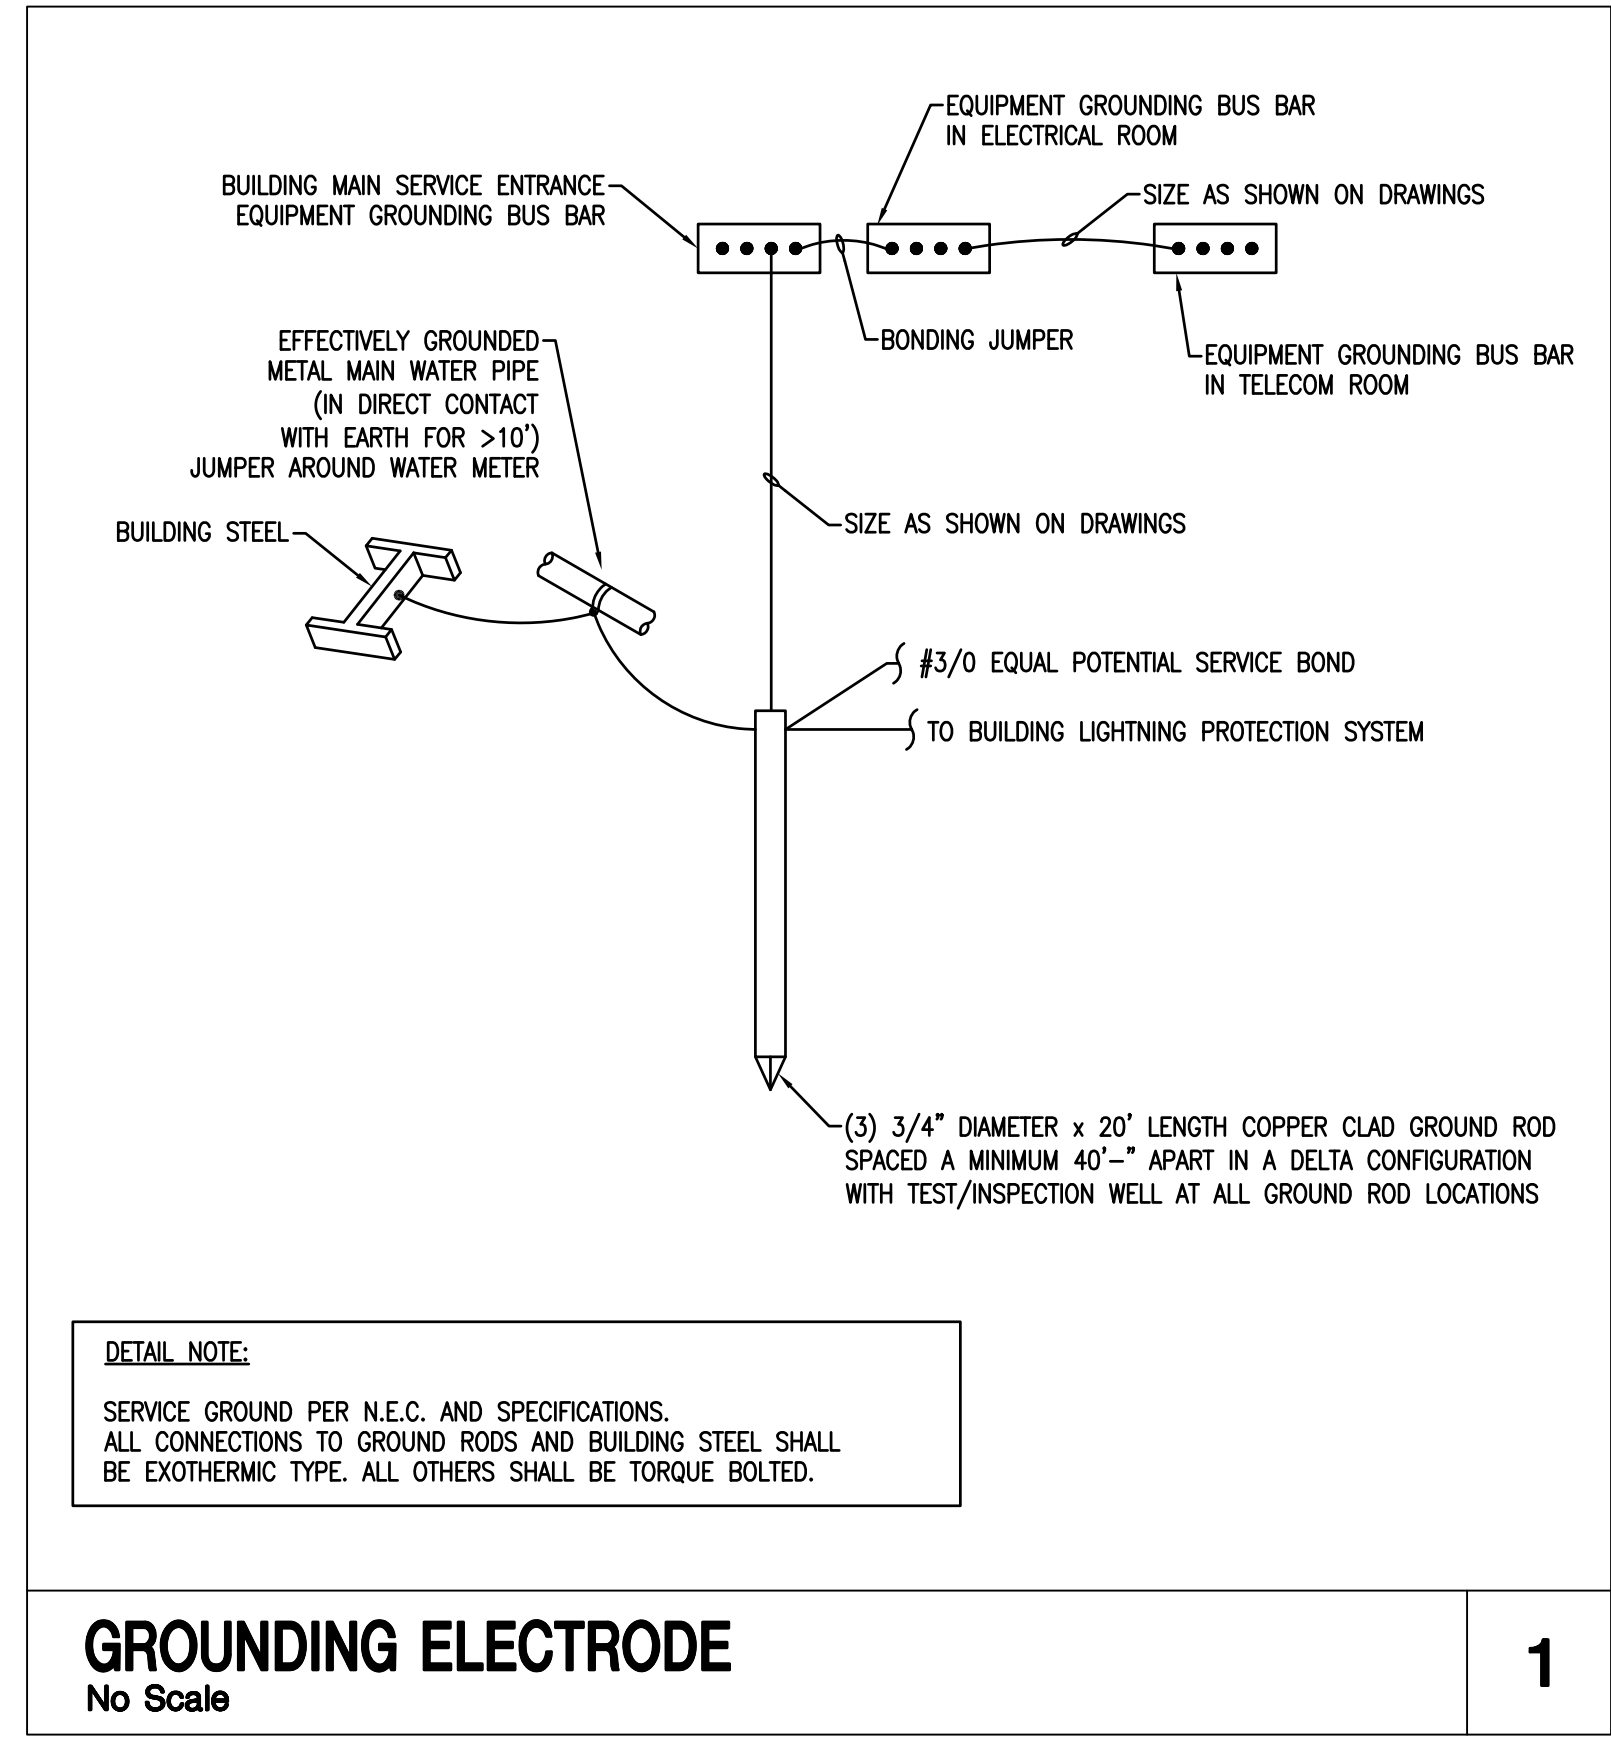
EQUIPMENT GROUNDING BUS BAR IN ELECTRICAL ROOM

BUILDING MAIN SERVICE ENTRANCE EQUIPMENT GROUNDING BUS BAR

SIZE AS SHOWN ON DRAWINGS

BONDING JUMPER

EQUIPMENT GROUNDING BUS BAR IN TELECOM ROOM

EFFECTIVELY GROUNDED METAL MAIN WATER PIPE (IN DIRECT CONTACT WITH EARTH FOR >10') JUMPER AROUND WATER METER

BUILDING STEEL

SIZE AS SHOWN ON DRAWINGS

#3/0 EQUAL POTENTIAL SERVICE BOND

TO BUILDING LIGHTNING PROTECTION SYSTEM

(3) 3/4" DIAMETER x 20' LENGTH COPPER CLAD GROUND ROD SPACED A MINIMUM 40'-" APART IN A DELTA CONFIGURATION WITH TEST/INSPECTION WELL AT ALL GROUND ROD LOCATIONS

DETAIL NOTE:

SERVICE GROUND PER N.E.C. AND SPECIFICATIONS.
ALL CONNECTIONS TO GROUND RODS AND BUILDING STEEL SHALL BE EXOTHERMIC TYPE. ALL OTHERS SHALL BE TORQUE BOLTED.

GROUNDING ELECTRODE
No Scale

1